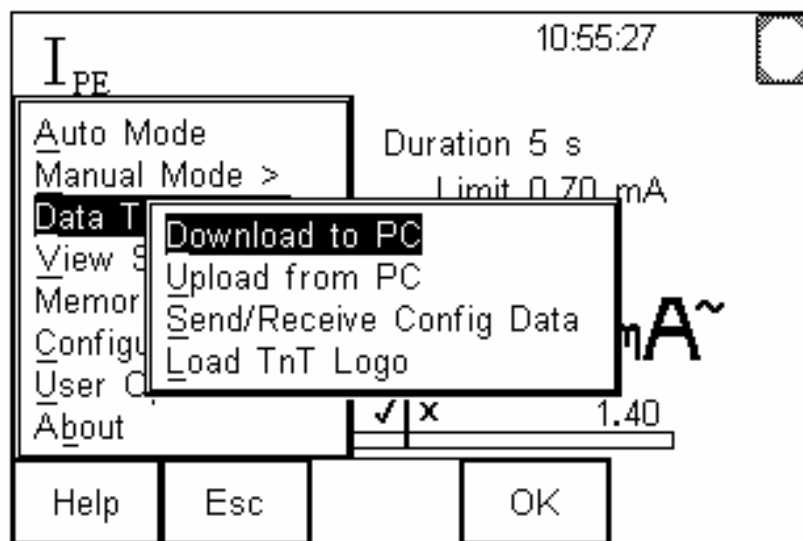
$I_{PE}$

10:55:27

Auto Mode
Manual Mode >
Data T
View S
Memor
Configu
User C
About

Duration 5 s
Limit 0.70 mA

Download to PC
Upload from PC
Send/Receive Config Data
Load TnT Logo

mA~

✓ x 1.40

Help
Esc
OK